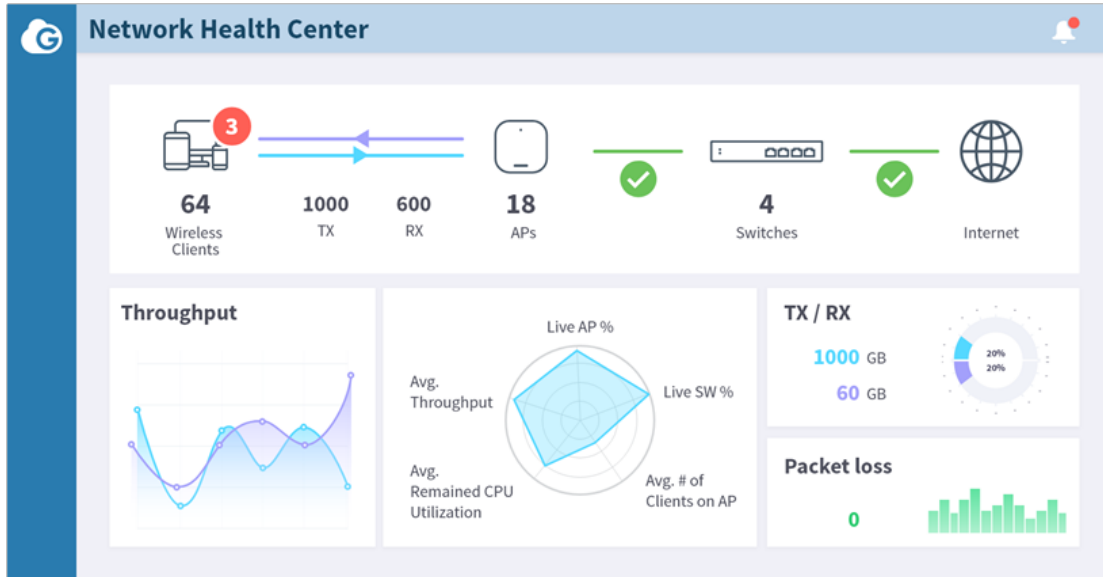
Network Health Center

3

64
Wireless Clients

1000
TX

600
RX

18
APs

4
Switches

Internet

Throughput

Live AP %

Live SW %

Avg. Throughput

Avg. Remained CPU Utilization

Avg. # of Clients on AP

TX / RX

1000 GB

60 GB

20%
20%

Packet loss

0